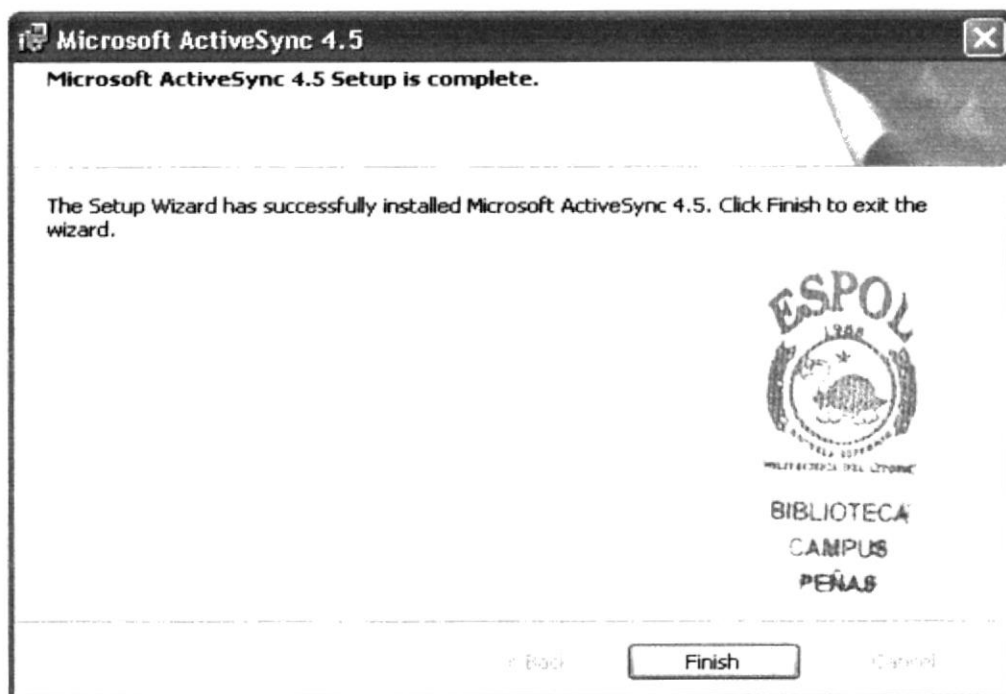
Microsoft ActiveSync 4.5

Microsoft ActiveSync 4.5 Setup is complete.

The Setup Wizard has successfully installed Microsoft ActiveSync 4.5. Click Finish to exit the wizard.

ESPOL
1958
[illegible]
POLITECNICA DEL LITORAL

BIBLIOTECA
CAMPUS
PEÑAS

< Back

Finish

Cancel